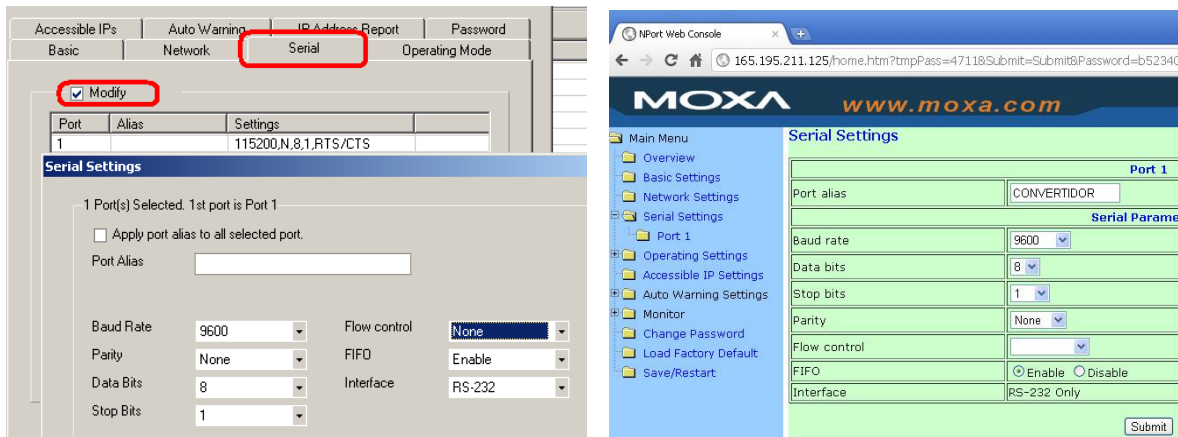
Accessible IPs | Auto Warning | IP Address Report | Password
Basic | Network | Serial | Operating Mode

☑ Modify

| Port | Alias | Settings |
|---|---|---|
| 1 | | 115200,N,8,1,RTS/CTS |

Serial Settings

1 Port(s) Selected. 1st port is Port 1

Apply port alias to all selected port.

Port Alias

Baud Rate 9600
Parity None
Data Bits 8
Stop Bits 1
Flow control None
FIFO Enable
Interface RS-232

NPort Web Console

165.195.211.125/home.htm?tmpPass=4711&Submit=Submit&Password=b5234

MOXA www.moxa.com

Main Menu
Overview
Basic Settings
Network Settings
Serial Settings
Port 1
Operating Settings
Accessible IP Settings
Auto Warning Settings
Monitor
Change Password
Load Factory Default
Save/Restart

Serial Settings

| Port 1 | |
|---|---|
| Port alias | CONVERTIDOR |
| Serial Parame | |
| Baud rate | 9600 |
| Data bits | 8 |
| Stop bits | 1 |
| Parity | None |
| Flow control | |
| FIFO | Enable Disable |
| Interface | RS-232 Only |

Submit